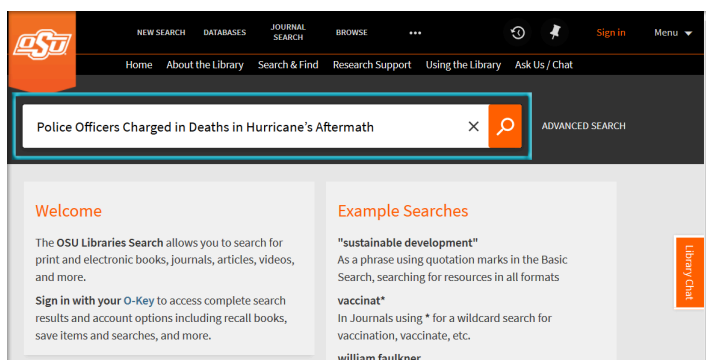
OSU

NEW SEARCH DATABASES JOURNAL SEARCH BROWSE ••• Sign in Menu

Home About the Library Search & Find Research Support Using the Library Ask Us / Chat

Police Officers Charged in Deaths in Hurricane's Aftermath

ADVANCED SEARCH

Welcome

The OSU Libraries Search allows you to search for print and electronic books, journals, articles, videos, and more.

Sign in with your O-Key to access complete search results and account options including recall books, save items and searches, and more.

Example Searches

"sustainable development"
As a phrase using quotation marks in the Basic Search, searching for resources in all formats

vaccinat*
In Journals using * for a wildcard search for vaccination, vaccinate, etc.

william faulkner

Library Chat